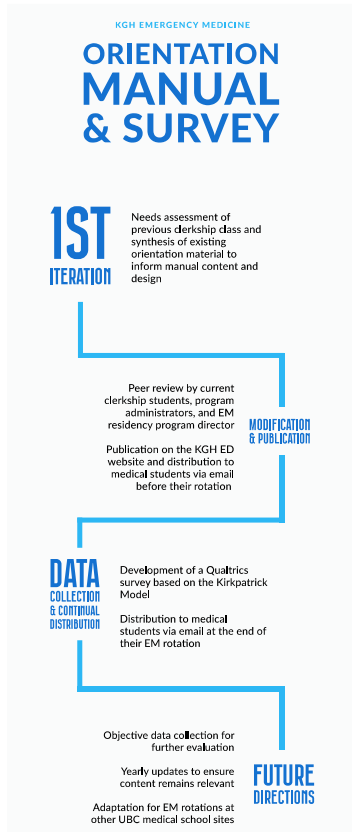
KGH EMERGENCY MEDICINE

ORIENTATION MANUAL & SURVEY

1ST ITERATION

Needs assessment of previous clerkship class and synthesis of existing orientation material to inform manual content and design

Peer review by current clerkship students, program administrators, and EM residency program director

Publication on the KGH ED website and distribution to medical students via email before their rotation

MODIFICATION & PUBLICATION

DATA COLLECTION & CONTINUAL DISTRIBUTION

Development of a Qualtrics survey based on the Kirkpatrick Model

Distribution to medical students via email at the end of their EM rotation

Objective data collection for further evaluation

Yearly updates to ensure content remains relevant

Adaptation for EM rotations at other UBC medical school sites

FUTURE DIRECTIONS